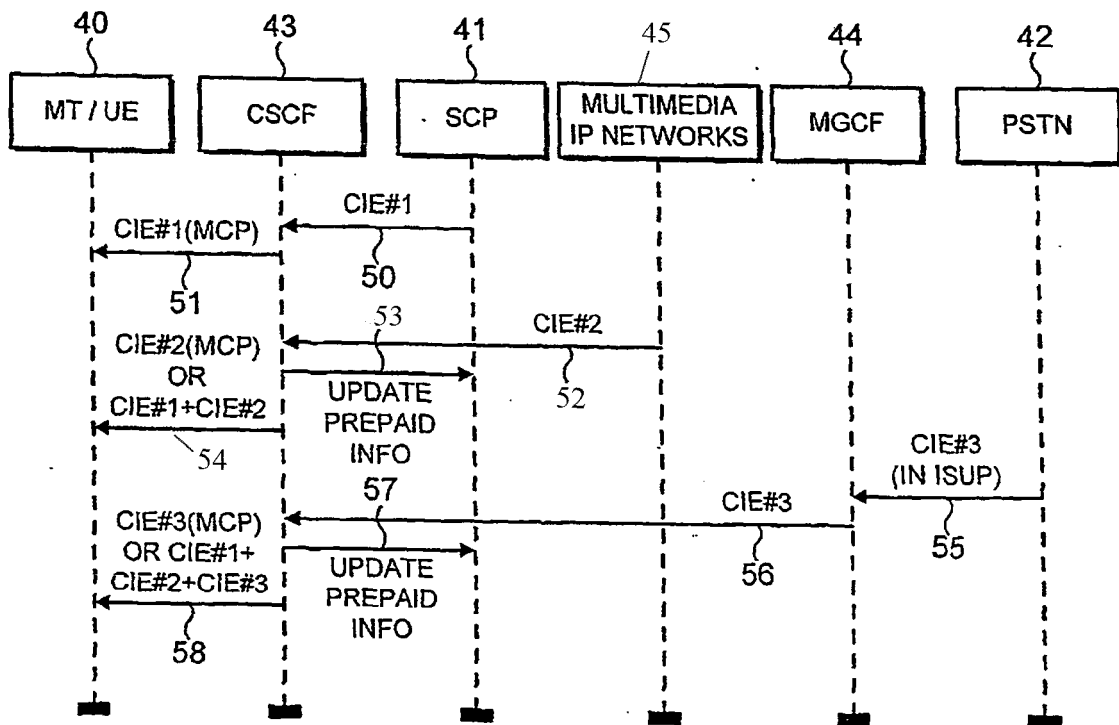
40
43
41
45
44
42

MT / UE
CSCF
SCP
MULTIMEDIA IP NETWORKS
MGCF
PSTN

CIE#1
50
CIE#1(MCP)
51
53
CIE#2
CIE#2(MCP) OR CIE#1+CIE#2
52
UPDATE PREPAID INFO
54
CIE#3 (IN ISUP)
57
CIE#3
CIE#3(MCP) OR CIE#1+ CIE#2+CIE#3
55
UPDATE PREPAID INFO
56
58